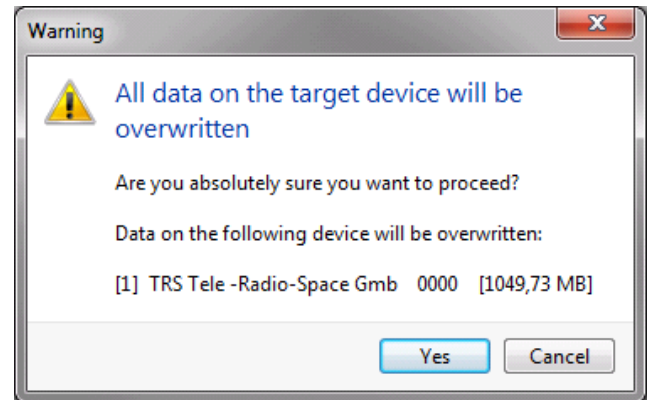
Warning

All data on the target device will be overwritten

Are you absolutely sure you want to proceed?

Data on the following device will be overwritten:

[1] TRS Tele -Radio-Space Gmb 0000 [1049,73 MB]

Yes

Cancel